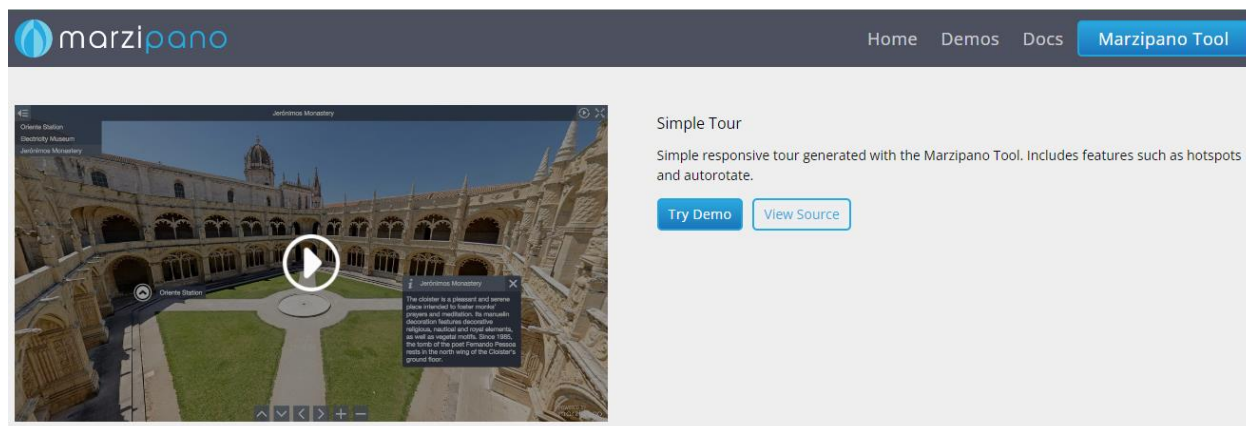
marzipano

Home Demos Docs Marzipano Tool

Jerónimos Monastery

Oriente Station
Electricity Museum
Jerónimos Monastery

Oriente Station

Jerónimos Monastery

The cloister is a pleasant and serene place intended to foster monks' prayers and meditation. Its manuelin decoration features decorative religious, nautical and royal elements, as well as vegetal motifs. Since 1985, the tomb of the poet Fernando Pessoa rests in the north wing of the Cloister's ground floor.

Simple Tour

Simple responsive tour generated with the Marzipano Tool. Includes features such as hotspots and autorotate.

Try Demo View Source